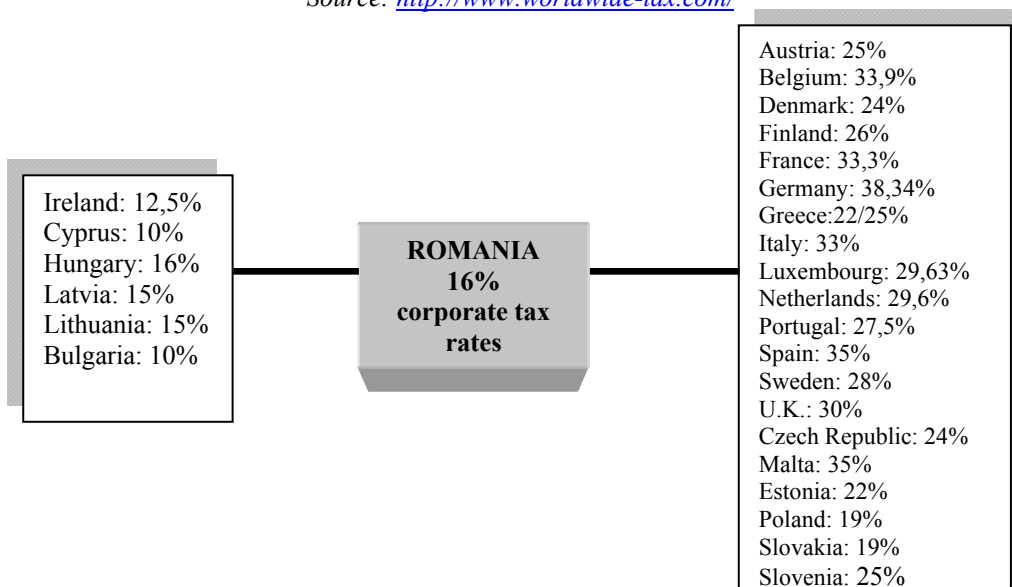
Source: http://www.worldwide-tax.com/

Ireland: 12,5%
Cyprus: 10%
Hungary: 16%
Latvia: 15%
Lithuania: 15%
Bulgaria: 10%

ROMANIA
16%
corporate tax rates

Austria: 25%
Belgium: 33,9%
Denmark: 24%
Finland: 26%
France: 33,3%
Germany: 38,34%
Greece:22/25%
Italy: 33%
Luxembourg: 29,63%
Netherlands: 29,6%
Portugal: 27,5%
Spain: 35%
Sweden: 28%
U.K.: 30%
Czech Republic: 24%
Malta: 35%
Estonia: 22%
Poland: 19%
Slovakia: 19%
Slovenia: 25%